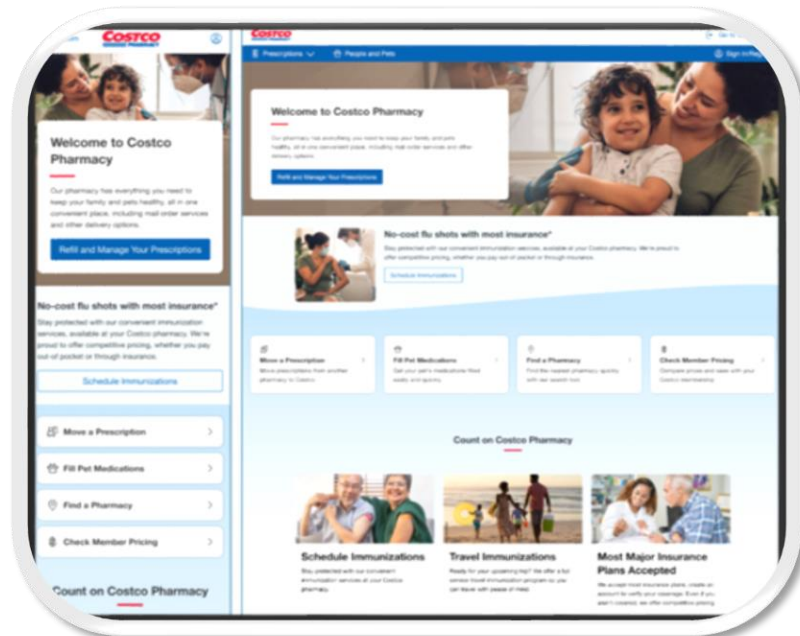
COSTCO

Welcome to Costco Pharmacy

Our pharmacy has everything you need to keep your family and pets healthy, all in one convenient place, including mail-order services and other delivery options.

Refill and Manage Your Prescriptions

No-cost flu shots with most insurance*

Stay protected with our convenient immunization services, available at your Costco pharmacy. We're proud to offer competitive pricing, whether you pay out of pocket or through insurance.

Schedule Immunizations

Move a Prescription

Fill Pet Medications

Find a Pharmacy

Check Member Pricing

Count on Costco Pharmacy

COSTCO

Prescriptions

People and Pets

Sign in/Register

Welcome to Costco Pharmacy

Our pharmacy has everything you need to keep your family and pets healthy, all in one convenient place, including mail-order services and other delivery options.

Refill and Manage Your Prescriptions

No-cost flu shots with most insurance*

Stay protected with our convenient immunization services, available at your Costco pharmacy. We're proud to offer competitive pricing, whether you pay out of pocket or through insurance.

Schedule Immunizations

Move a Prescription

Move prescriptions from another pharmacy to Costco.

Fill Pet Medications

Get your pet's medications filled easily and quickly.

Find a Pharmacy

Find the nearest pharmacy quickly with our search tool.

Check Member Pricing

Compare prices and save with your Costco membership.

Count on Costco Pharmacy

Schedule Immunizations

Stay protected with our convenient immunization services at your Costco pharmacy.

Travel Immunizations

Ready for your upcoming trip? We offer a full service travel immunization program so you can leave with peace of mind.

Most Major Insurance Plans Accepted

We accept most insurance plans, create an account to verify your coverage. Even if you aren't covered, we offer competitive pricing.